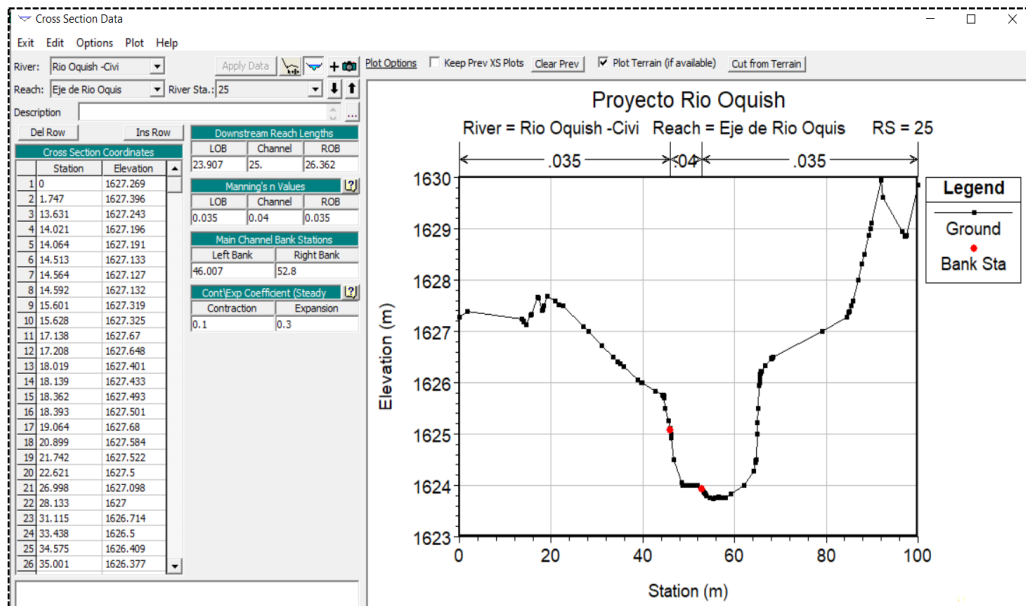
Cross Section Data

Exit Edit Options Plot Help

River: Rio Oquish -Civi

Apply Data

Reach: Eje de Rio Oquis

River Sta.: 25

Description

Del Row

Ins Row

Cross Section Coordinates

| | Station | Elevation |
|---|---|---|
| 1 | 0 | 1627.269 |
| 2 | 1.747 | 1627.396 |
| 3 | 13.631 | 1627.243 |
| 4 | 14.021 | 1627.196 |
| 5 | 14.064 | 1627.191 |
| 6 | 14.513 | 1627.133 |
| 7 | 14.564 | 1627.127 |
| 8 | 14.592 | 1627.132 |
| 9 | 15.601 | 1627.319 |
| 10 | 15.628 | 1627.325 |
| 11 | 17.138 | 1627.67 |
| 12 | 17.208 | 1627.648 |
| 13 | 18.019 | 1627.401 |
| 14 | 18.139 | 1627.433 |
| 15 | 18.362 | 1627.493 |
| 16 | 18.393 | 1627.501 |
| 17 | 19.064 | 1627.68 |
| 18 | 20.899 | 1627.584 |
| 19 | 21.742 | 1627.522 |
| 20 | 22.621 | 1627.5 |
| 21 | 26.998 | 1627.098 |
| 22 | 28.133 | 1627 |
| 23 | 31.115 | 1626.714 |
| 24 | 33.438 | 1626.5 |
| 25 | 34.575 | 1626.409 |
| 26 | 35.001 | 1626.377 |

Downstream Reach Lengths

| LOB | Channel | ROB |
|---|---|---|
| 23.907 | 25. | 26.362 |

Manning's n Values

| LOB | Channel | ROB |
|---|---|---|
| 0.035 | 0.04 | 0.035 |

Main Channel Bank Stations

| Left Bank | Right Bank |
|---|---|
| 46.007 | 52.8 |

Cont\Exp Coefficient (Steady

| Contraction | Expansion |
|---|---|
| 0.1 | 0.3 |

Plot Options Keep Prev XS Plots Clear Prev Plot Terrain (if available) Cut from Terrain

Proyecto Rio Oquish

River = Rio Oquish -Civi Reach = Eje de Rio Oquis RS = 25

.035 .04 .035

Legend
Ground
Bank Sta

Elevation (m)

1630 1629 1628 1627 1626 1625 1624 1623

0 20 40 60 80 100

Station (m)